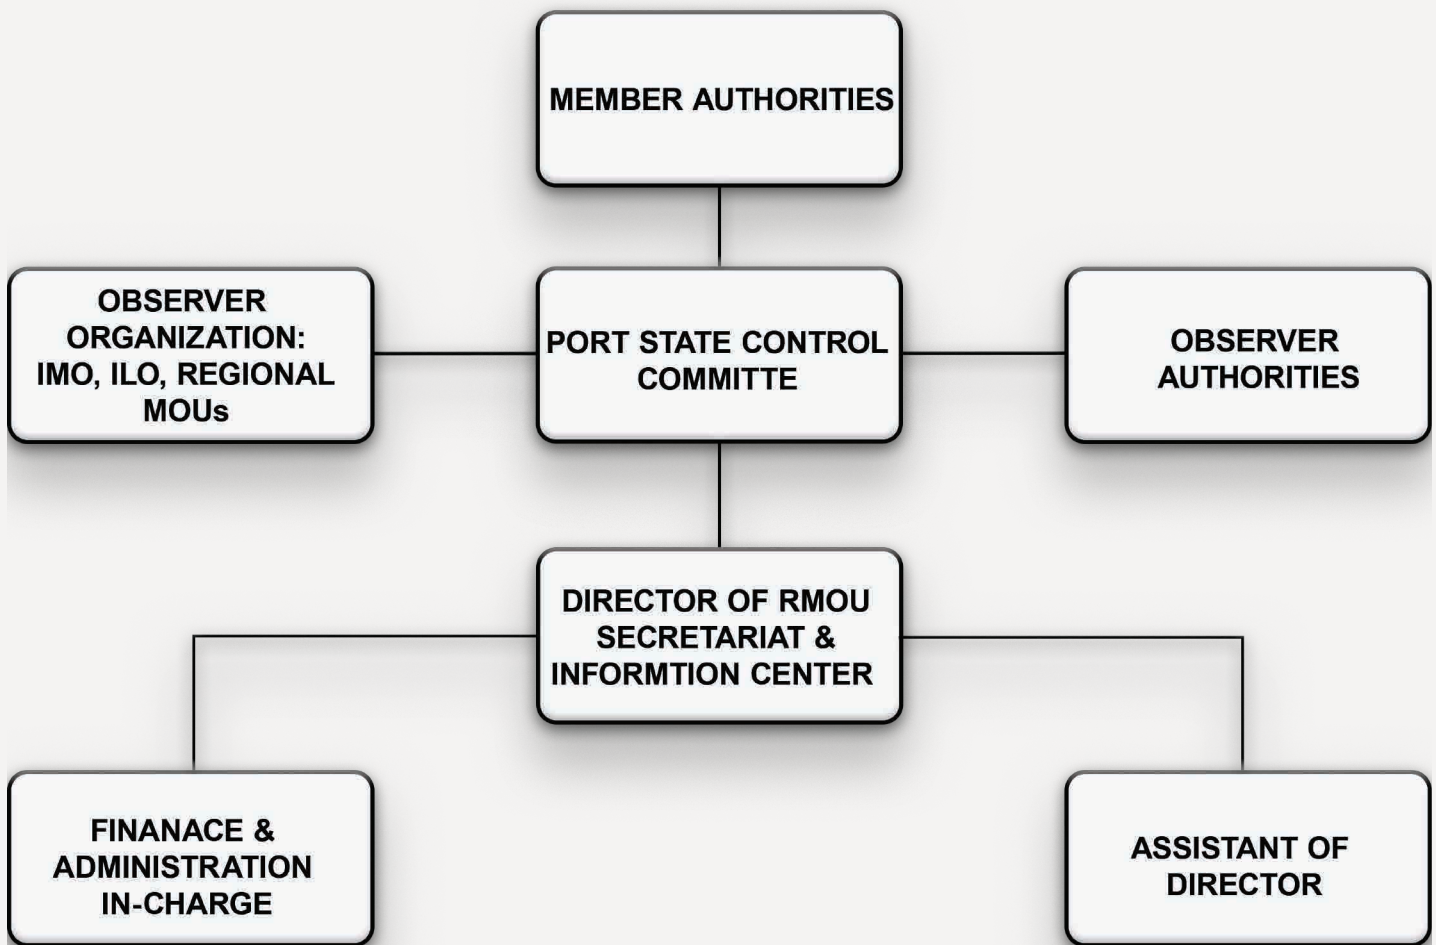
MEMBER AUTHORITIES

OBSERVER ORGANIZATION: IMO, ILO, REGIONAL MOUs

PORT STATE CONTROL COMMITTE

OBSERVER AUTHORITIES

DIRECTOR OF RMOU SECRETARIAT & INFORMTION CENTER

FINANACE & ADMINISTRATION IN-CHARGE

ASSISTANT OF DIRECTOR